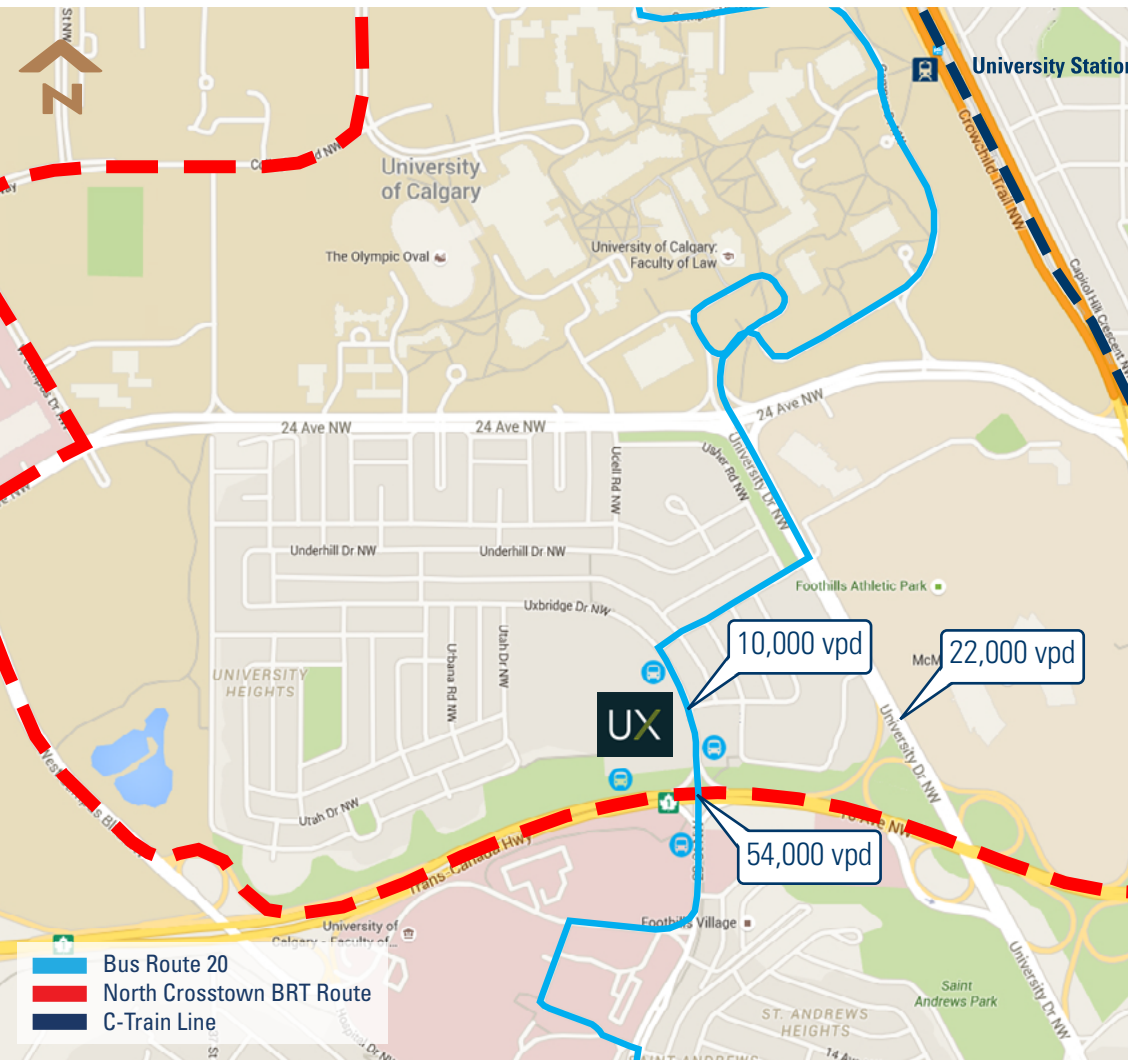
N

University Station

University of Calgary

The Olympic Oval

University of Calgary: Faculty of Law

Crowchild Trail NW

Capitol Hill Crescent NW

24 Ave NW

24 Ave NW

24 Ave NW

Ucell Rd NW

Usher Rd NW

University Dr NW

Underhill Dr NW

Underhill Dr NW

Uxbridge Dr NW

Foothills Athletic Park

UNIVERSITY HEIGHTS

Urbana Rd NW

Utah Dr NW

Utah Dr NW

10,000 vpd

22,000 vpd

UX

54,000 vpd

Trans-Canada Hwy

University Dr NW

University of Calgary - Faculty of

Foothills Village

ST. ANDREWS HEIGHTS

Saint Andrews Park

University Dr NW

Bus Route 20

North Crosstown BRT Route

C-Train Line